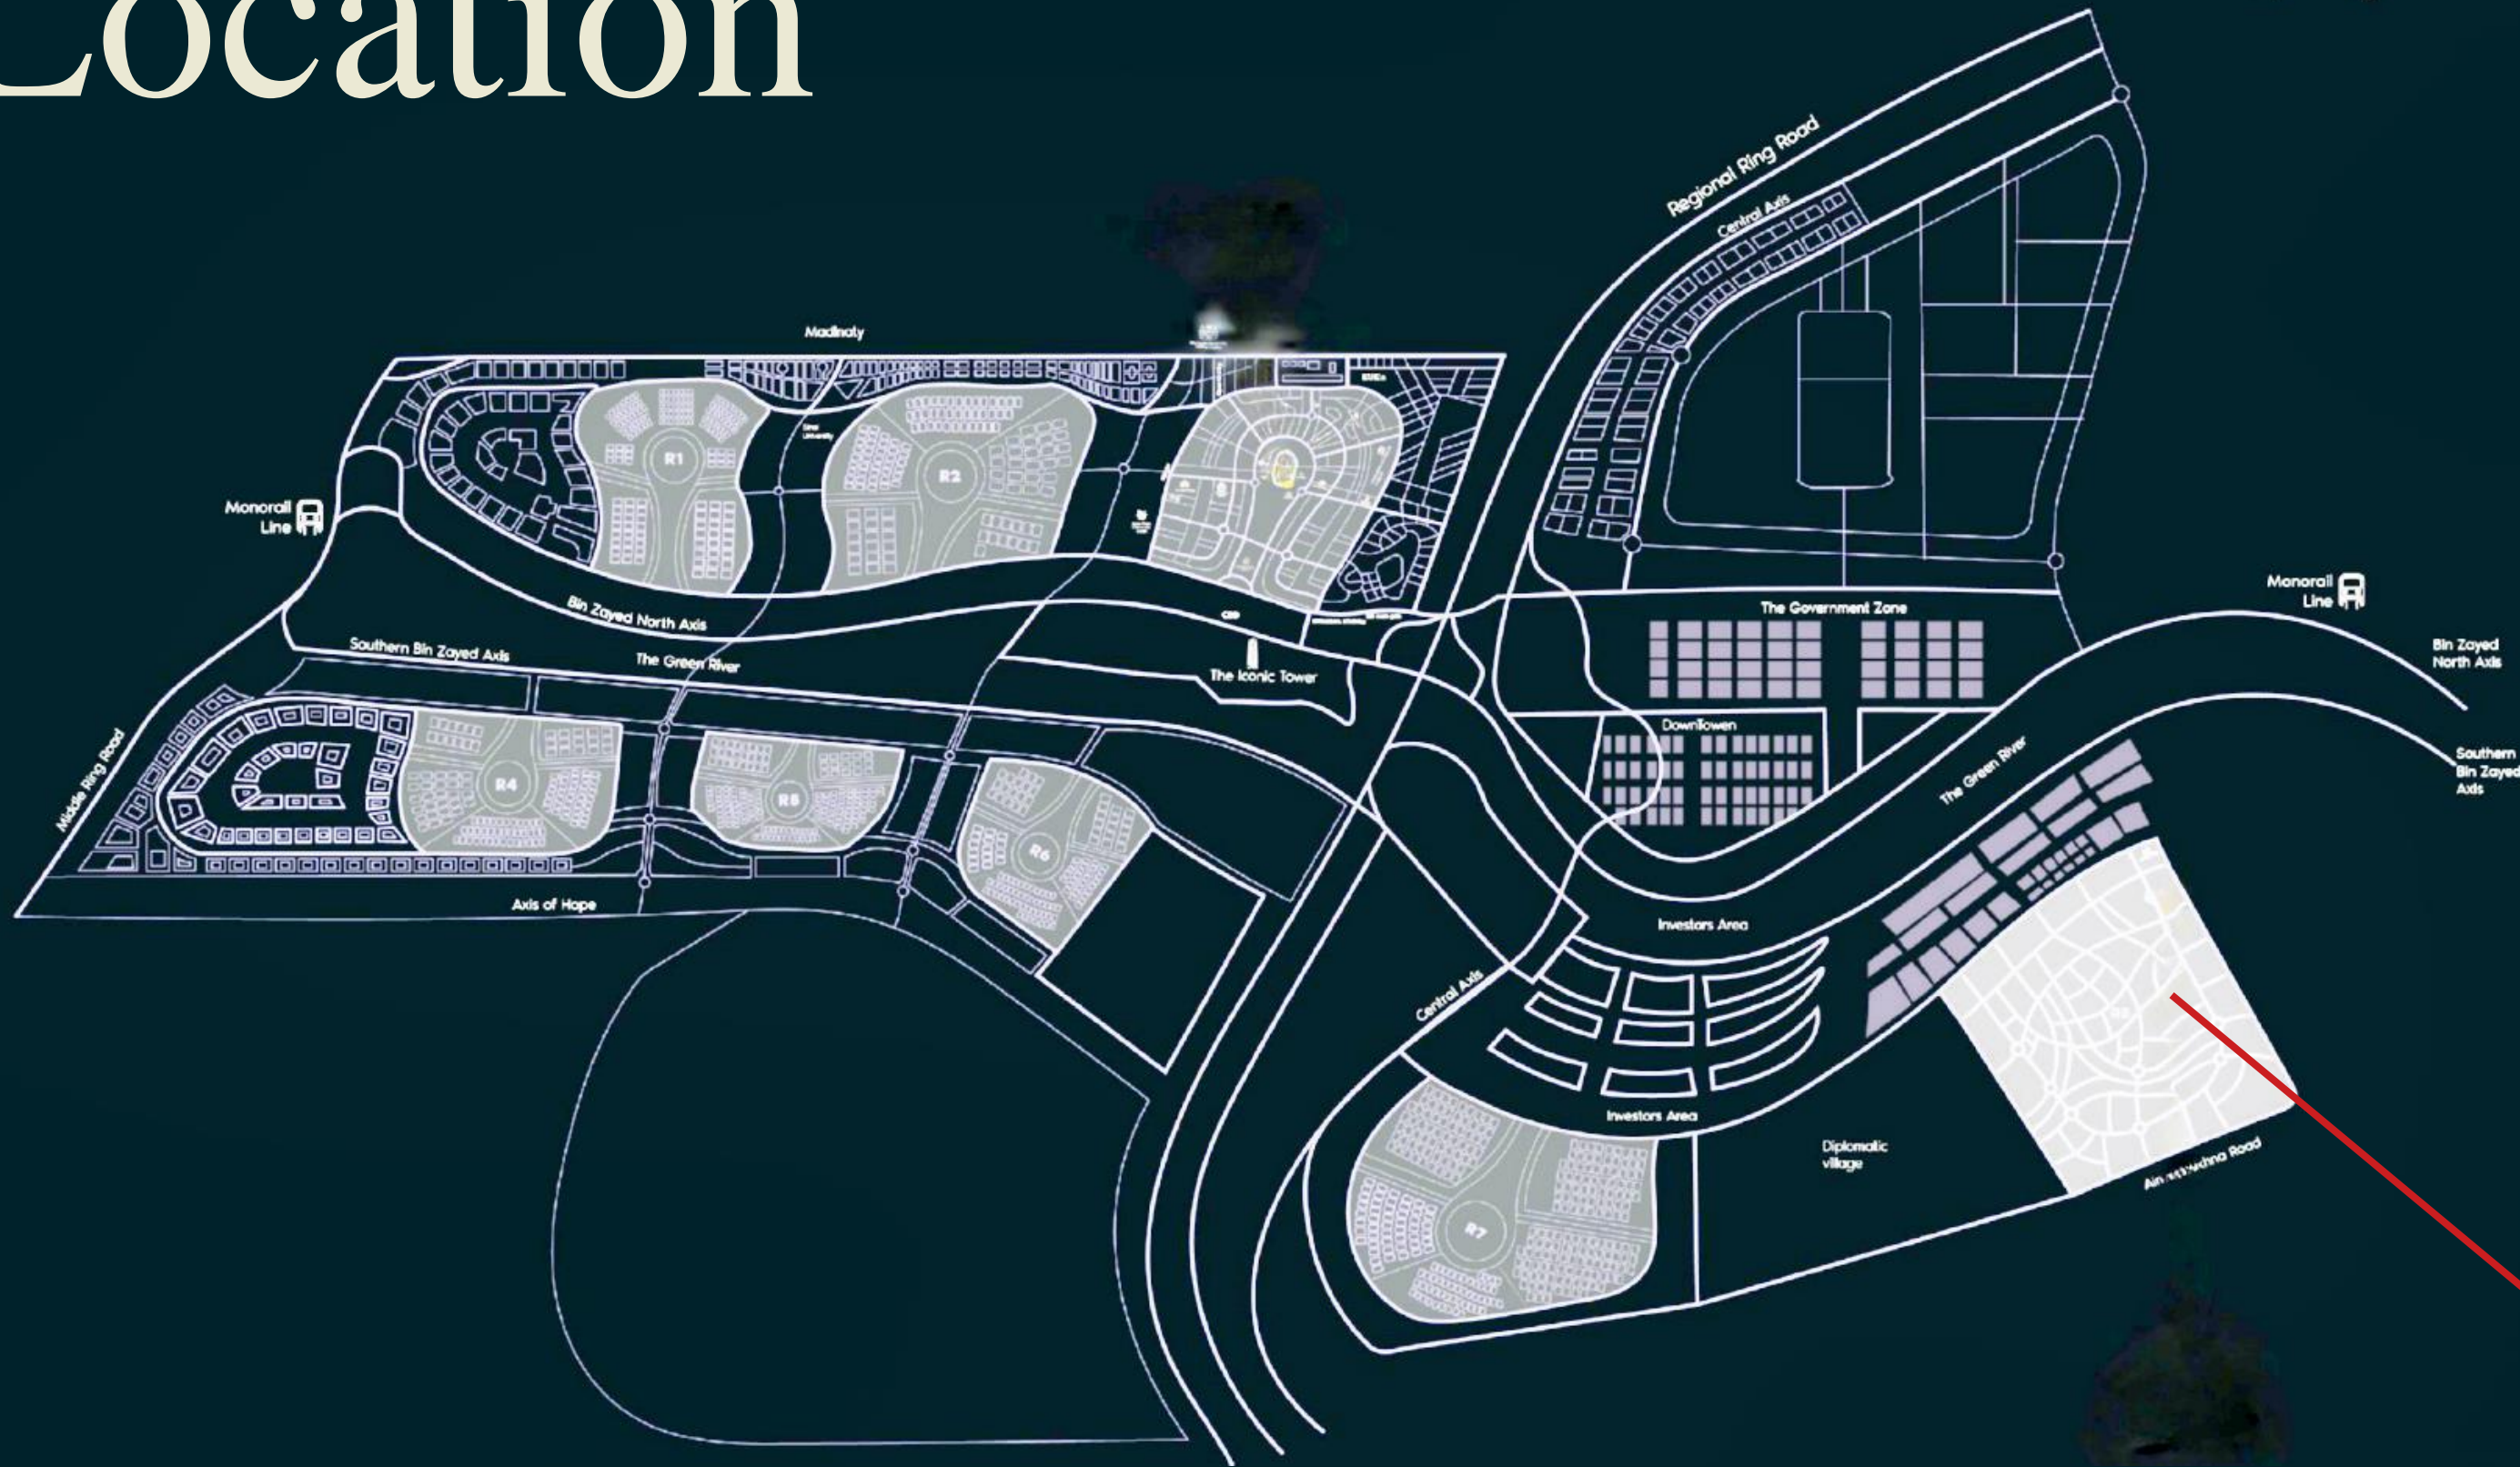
Location

Regional Ring Road

Central Axis

Madinaty

Monorail Line

R1

R2

Bin Zayed North Axis

Southern Bin Zayed Axis

The Green River

The Iconic Tower

CBD

The Government Zone

Monorail Line

Bin Zayed North Axis

Southern Bin Zayed Axis

DownTowen

The Green River

Middle Ring Road

R4

R5

R6

Axis of Hope

Investors Area

Central Axis

Investors Area

R7

Diplomatic village

Ain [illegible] Road